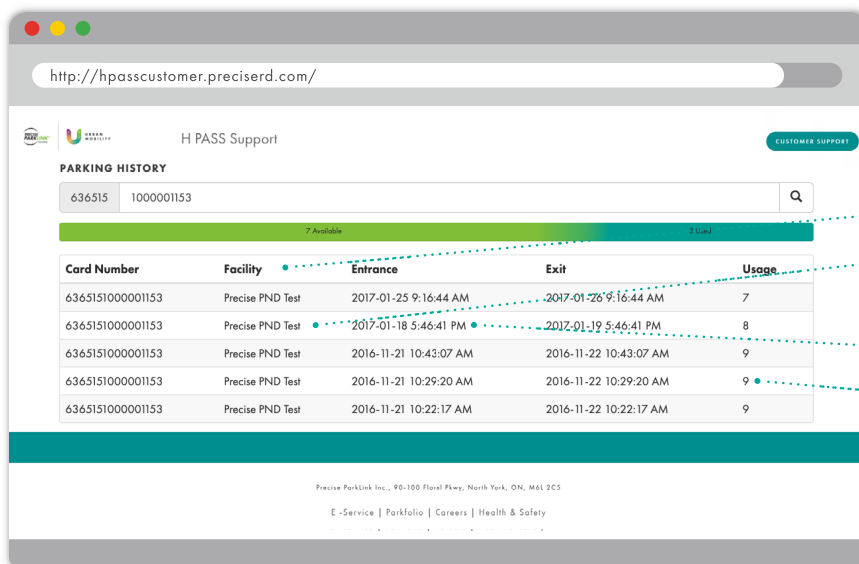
http://hpasscustomer.preciserd.com/

PRECISE PARKLINK URBAN MOBILITY

H PASS Support

CUSTOMER SUPPORT

PARKING HISTORY

636515 1000001153

7 Available 3 Used

| Card Number | Facility | Entrance | Exit | Usage |
|---|---|---|---|---|
| 6365151000001153 | Precise PND Test | 2017-01-25 9:16:44 AM | 2017-01-26 9:16:44 AM | 7 |
| 6365151000001153 | Precise PND Test | 2017-01-18 5:46:41 PM | 2017-01-19 5:46:41 PM | 8 |
| 6365151000001153 | Precise PND Test | 2016-11-21 10:43:07 AM | 2016-11-22 10:43:07 AM | 9 |
| 6365151000001153 | Precise PND Test | 2016-11-21 10:29:20 AM | 2016-11-22 10:29:20 AM | 9 |
| 6365151000001153 | Precise PND Test | 2016-11-21 10:22:17 AM | 2016-11-22 10:22:17 AM | 9 |

Precise ParkLink Inc., 90-100 Floral Pkwy, North York, ON, M6L 2C5

E-Service | Parkfolio | Careers | Health & Safety